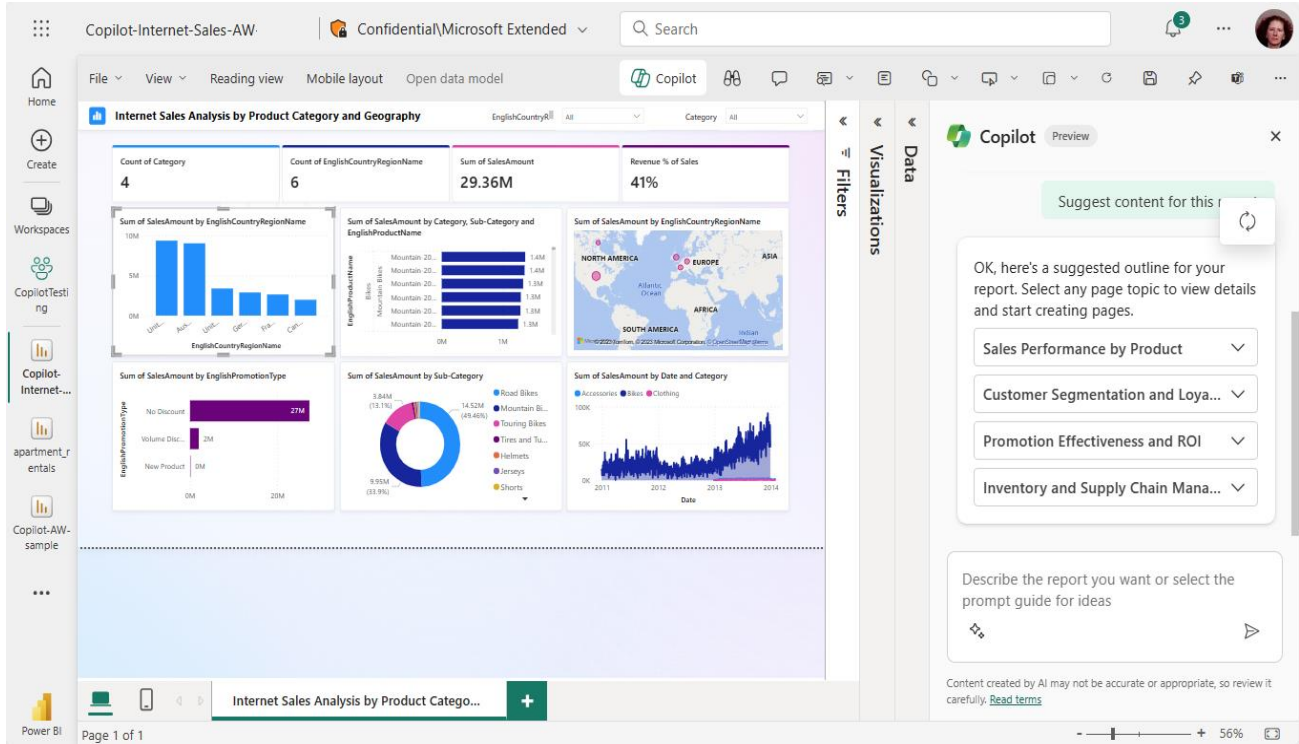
Copilot-Internet-Sales-AW·

Confidential\Microsoft Extended

Search

3

Home

Create

Workspaces

CopilotTesting

Copilot-Internet-...

apartment_rentals

Copilot-AW-sample

...

Power BI

File View Reading view Mobile layout Open data model

Copilot

Internet Sales Analysis by Product Category and Geography

EnglishCountryR All

Category All

Count of Category
4

Count of EnglishCountryRegionName
6

Sum of SalesAmount
29.36M

Revenue % of Sales
41%

Sum of SalesAmount by EnglishCountryRegionName

10M
5M
0M

Unit... Aus... Unit... Ger... Fra... Can...

EnglishCountryRegionName

Sum of SalesAmount by Category, Sub-Category and EnglishProductName

EnglishProductName

Bikes

Mountain Bikes

Mountain 20... 1.4M
Mountain 20... 1.4M
Mountain 20... 1.3M
Mountain 20... 1.3M
Mountain 20... 1.3M
Mountain 20... 1.3M

0M 1M

Sum of SalesAmount by EnglishCountryRegionName

NORTH AMERICA
EUROPE
ASIA
Atlantic Ocean
AFRICA
SOUTH AMERICA
Indian

© 2023 TomTom, © 2023 Microsoft Corporation, © OpenStreetMap

Sum of SalesAmount by EnglishPromotionType

EnglishPromotionType

No Discount 27M
Volume Disc... 2M
New Product 0M

0M 20M

Sum of SalesAmount by Sub-Category

3.84M (13.1%)
14.52M (49.46%)
9.95M (33.9%)

Road Bikes
Mountain Bi...
Touring Bikes
Tires and Tu...
Helmets
Jerseys
Shorts

Sum of SalesAmount by Date and Category

Accessories Bikes Clothing

100K
50K
0K

2011 2012 2013 2014

Date

Filters

Visualizations

Data

Copilot Preview

Suggest content for this r

OK, here's a suggested outline for your report. Select any page topic to view details and start creating pages.

Sales Performance by Product

Customer Segmentation and Loya...

Promotion Effectiveness and ROI

Inventory and Supply Chain Mana...

Describe the report you want or select the prompt guide for ideas

Content created by AI may not be accurate or appropriate, so review it carefully. Read terms

Internet Sales Analysis by Product Catego...

+

Page 1 of 1

56%